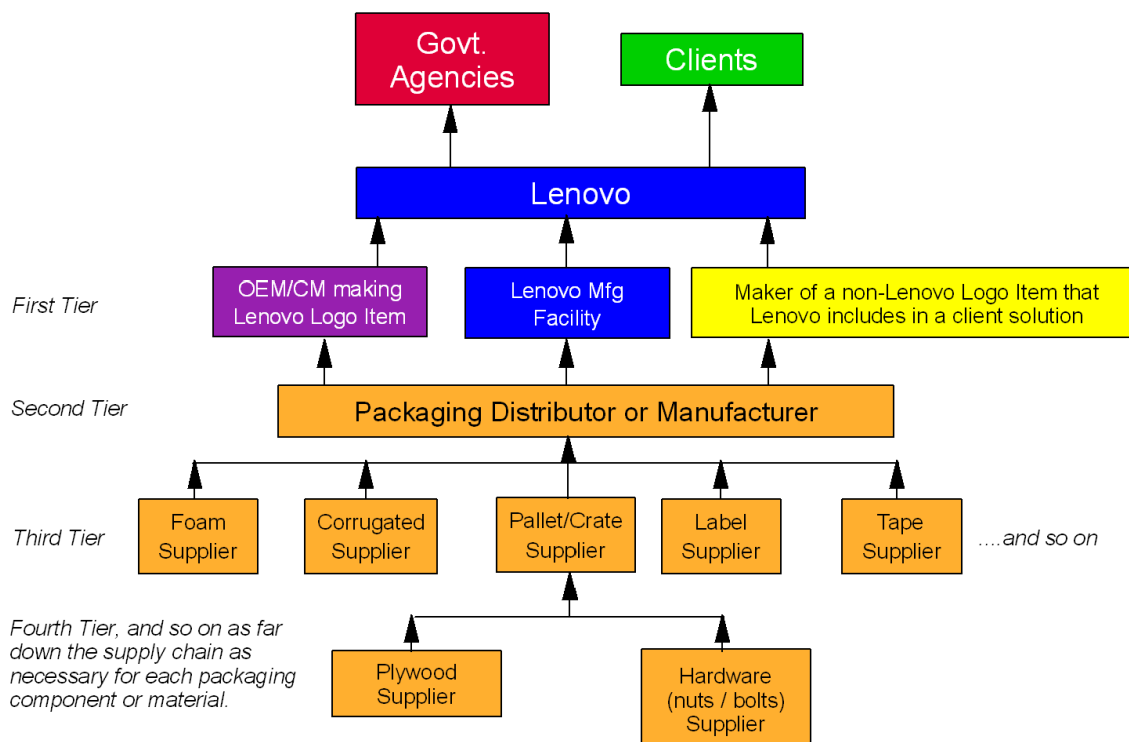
Govt. Agencies

Clients

Lenovo

First Tier

OEM/CM making Lenovo Logo Item

Lenovo Mfg Facility

Maker of a non-Lenovo Logo Item that Lenovo includes in a client solution

Second Tier

Packaging Distributor or Manufacturer

Third Tier

Foam Supplier

Corrugated Supplier

Pallet/Crate Supplier

Label Supplier

Tape Supplier

....and so on

Fourth Tier, and so on as far down the supply chain as necessary for each packaging component or material.

Plywood Supplier

Hardware (nuts / bolts) Supplier